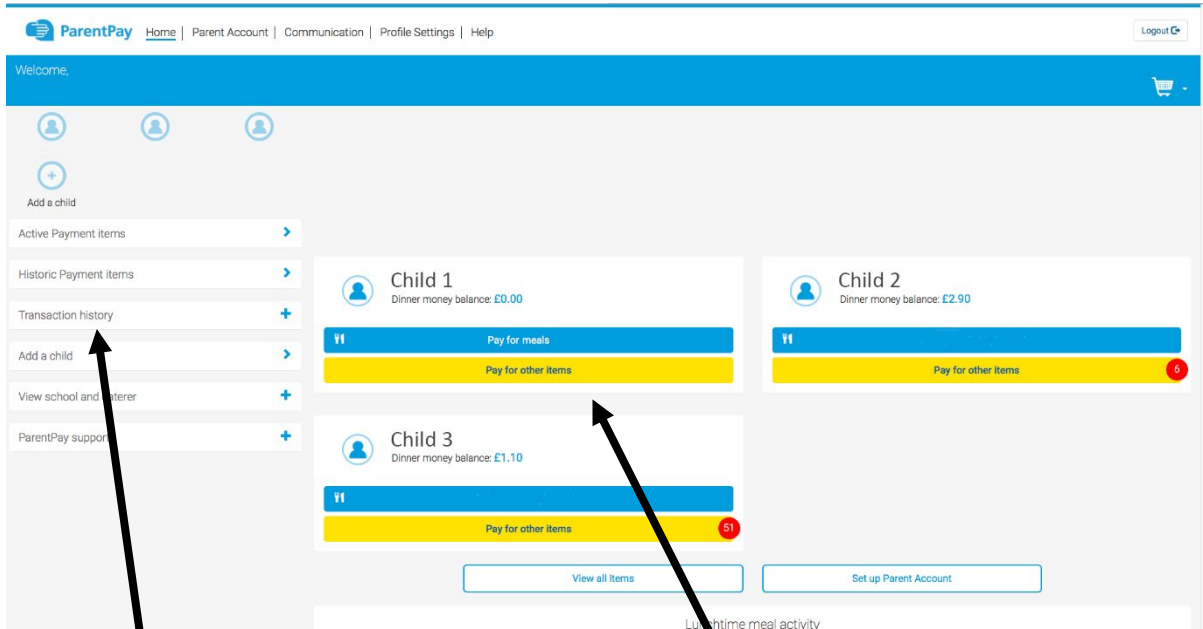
ParentPay Home | Parent Account | Communication | Profile Settings | Help

Logout

Welcome,

Add a child

Active Payment items

Historic Payment items

Transaction history

Add a child

View school and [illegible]aterer

ParentPay support

Child 1
Dinner money balance: £0.00

Pay for meals

Pay for other items

Child 2
Dinner money balance: £2.90

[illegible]

Pay for other items

6

Child 3
Dinner money balance: £1.10

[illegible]

Pay for other items

51

View all items

Set up Parent Account

Lu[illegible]chtime meal activity